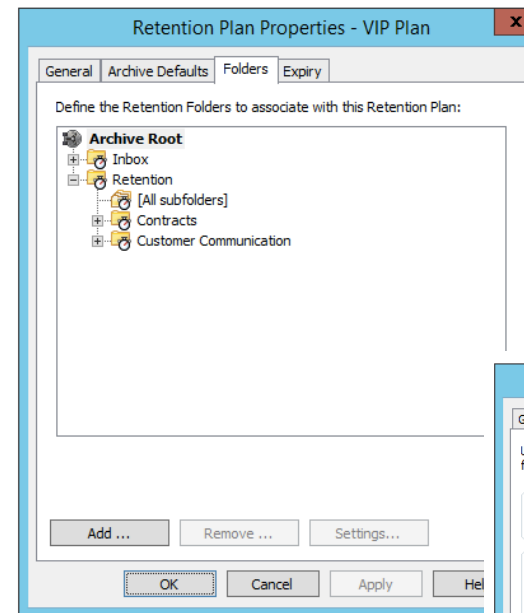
Retention Plan Properties - VIP Plan

x

General | Archive Defaults | Folders | Expiry

Define the Retention Folders to associate with this Retention Plan:

Archive Root
Inbox
Retention
[All subfolders]
Contracts
Customer Communication

Add ...
Remove ...
Settings...

OK
Cancel
Apply
Hel

G
U
f